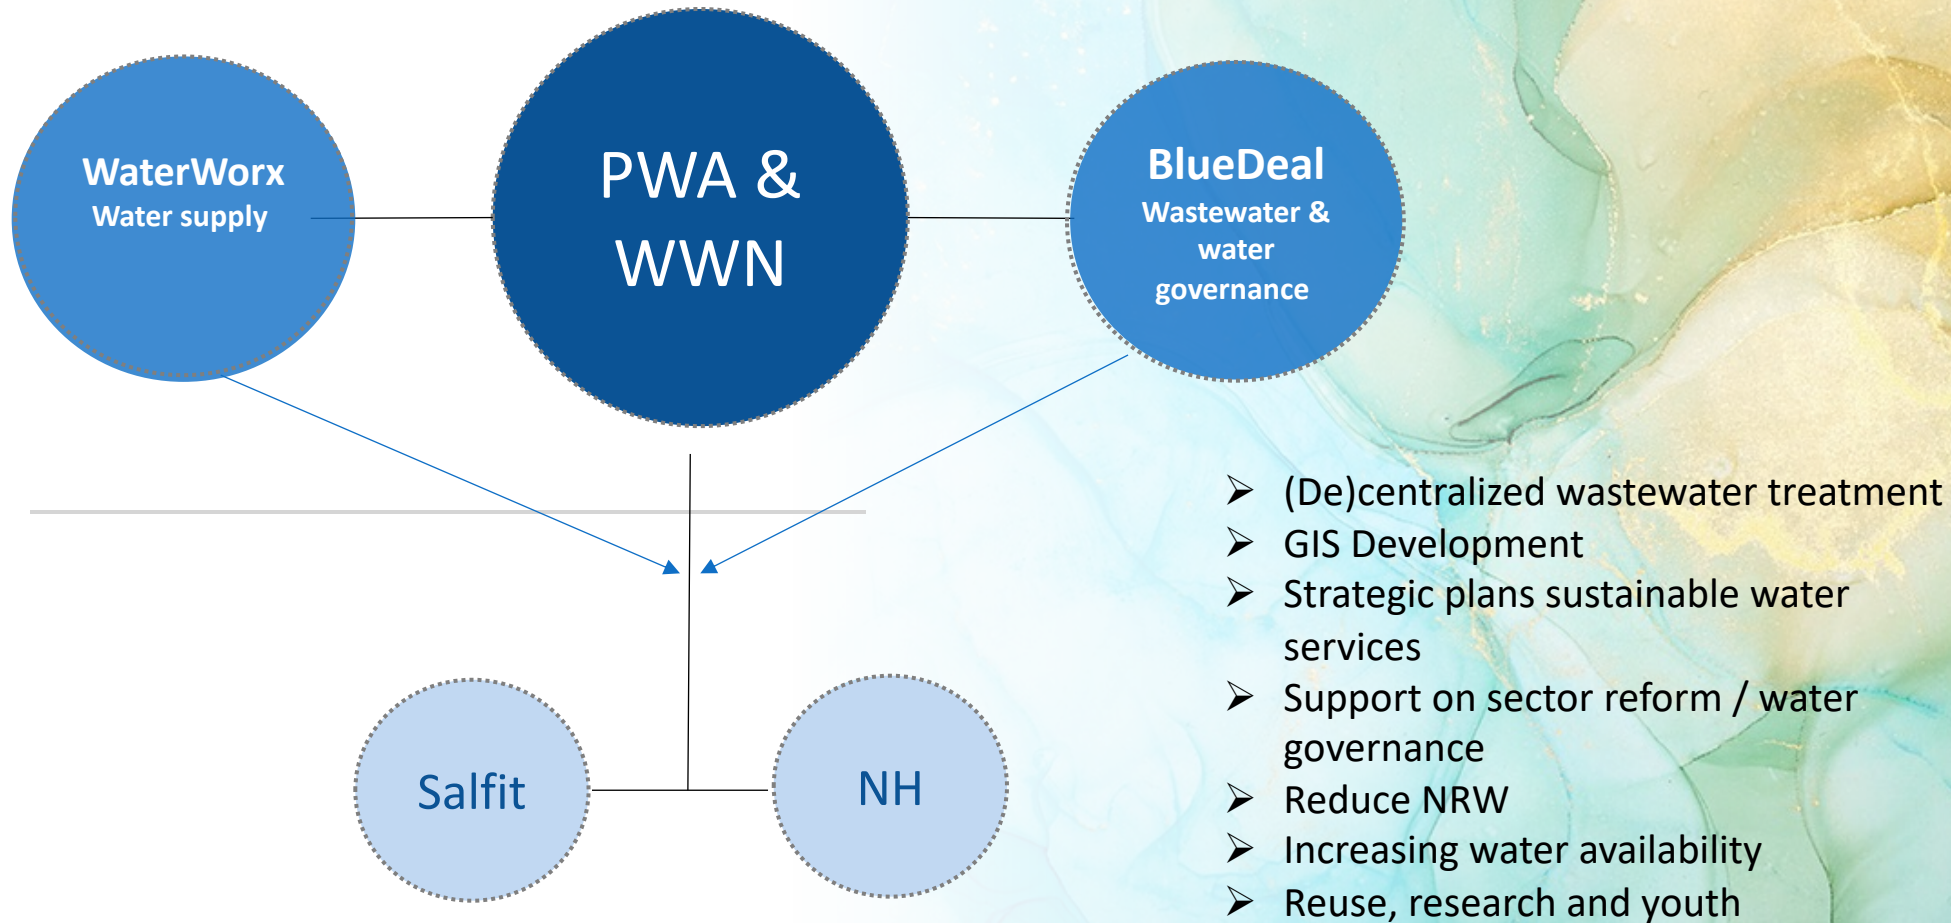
WaterWorx
Water supply

PWA & WWN

BlueDeal
Wastewater & water governance

Salfit

NH

- (De)centralized wastewater treatment
- GIS Development
- Strategic plans sustainable water services
- Support on sector reform / water governance
- Reduce NRW
- Increasing water availability
- Reuse, research and youth